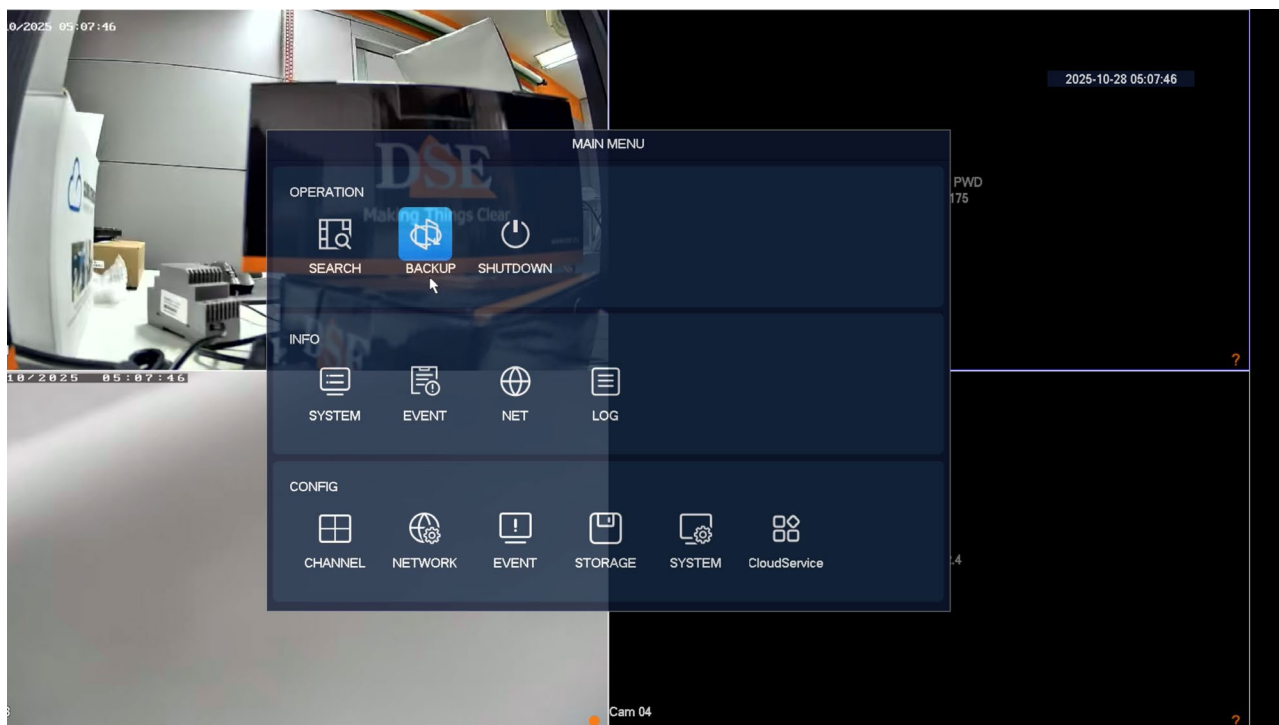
0/2025 05:07:46

2025-10-28 05:07:46

MAIN MENU

OPERATION

DSE
Making Things Clear

SEARCH
BACKUP
SHUTDOWN

PWD
175

INFO

SYSTEM
EVENT
NET
LOG

10/2025 05:07:46

?

CONFIG

CHANNEL
NETWORK
EVENT
STORAGE
SYSTEM
CloudService

.4

Cam 04

?